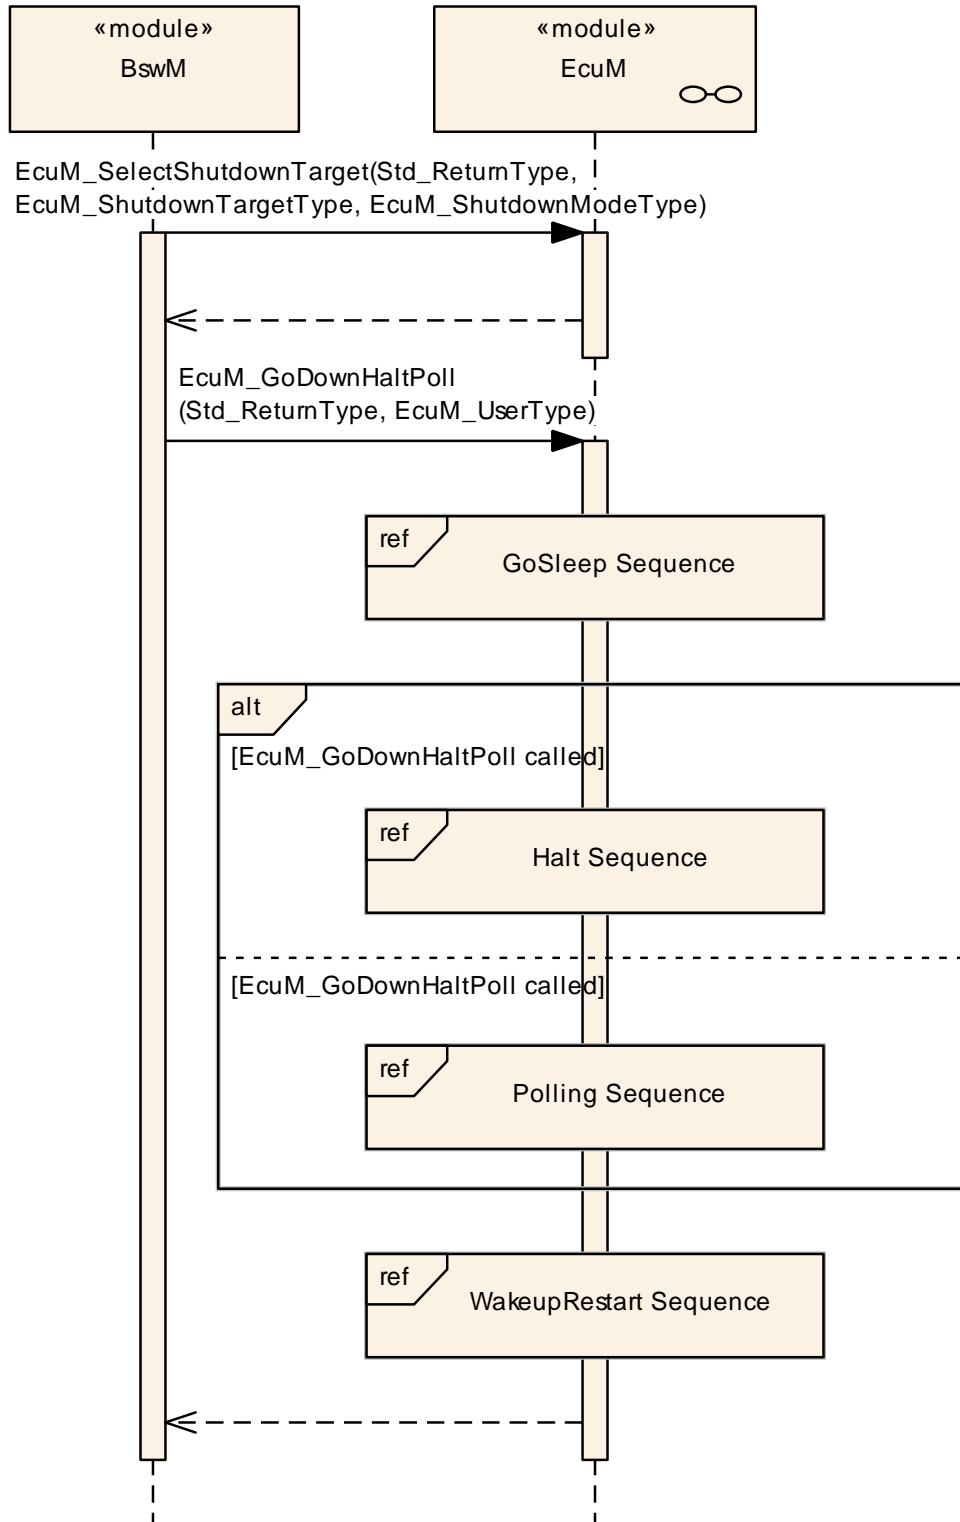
«module»
BswM

«module»
EcuM

EcuM_SelectShutdownTarget(Std_ReturnType, EcuM_ShutdownTargetType, EcuM_ShutdownModeType)

EcuM_GoDownHaltPoll (Std_ReturnType, EcuM_UserType)

ref
GoSleep Sequence

alt
[EcuM_GoDownHaltPoll called]

ref
Halt Sequence

[EcuM_GoDownHaltPoll called]

ref
Polling Sequence

ref
WakeupRestart Sequence